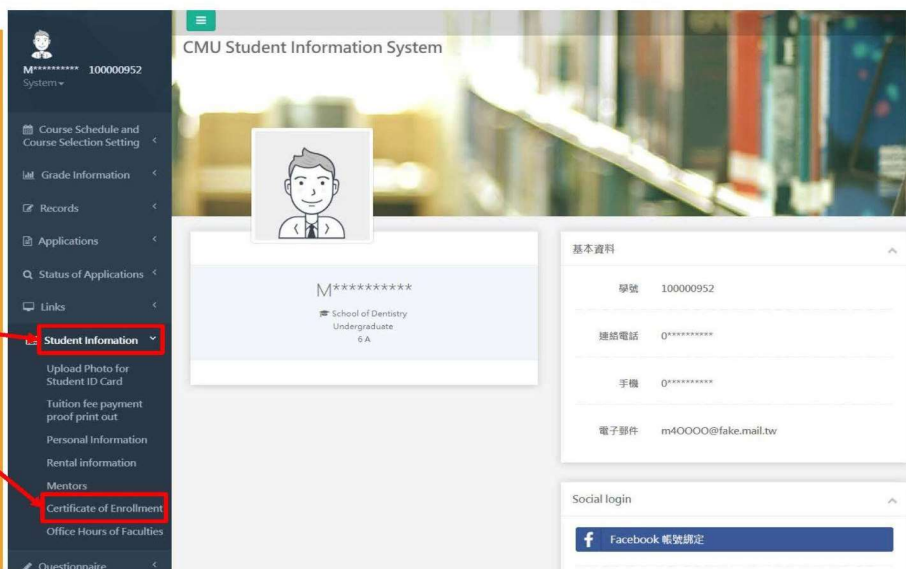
M********** 100000952
System

Course Schedule and Course Selection Setting

Grade Information

Records

Applications

Status of Applications

Links

Student Infomation

Upload Photo for Student ID Card

Tuition fee payment proof print out

Personal Information

Rental information

Mentors

Certificate of Enrollment

Office Hours of Faculties

Questionnaire

CMU Student Information System

M**********

School of Dentistry
Undergraduate
6 A

基本資料

學號 100000952

連絡電話 0*********

手機 0*********

電子郵件 m4OOOO@fake.mail.tw

Social login

Facebook 帳號綁定